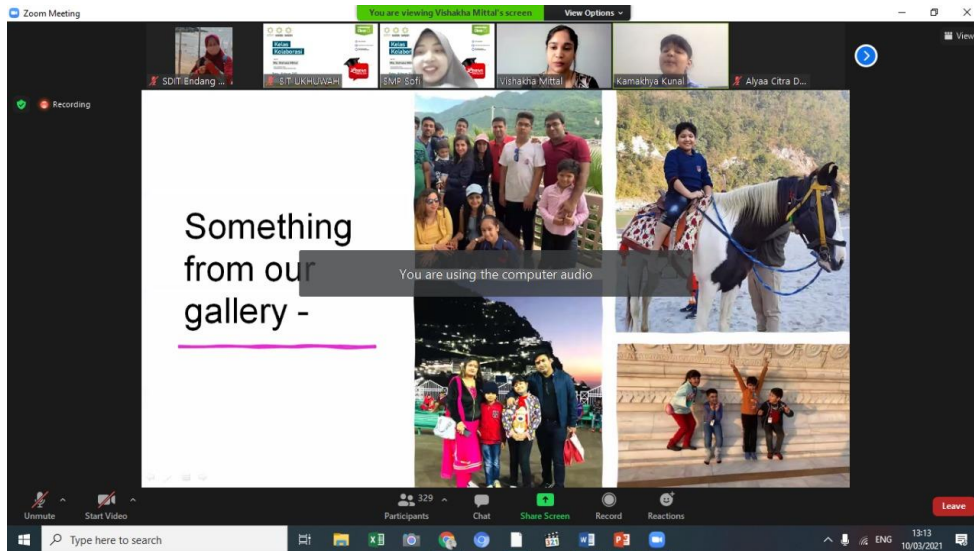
Zoom Meeting

You are viewing Vishakha Mittal's screen

View Options

View

SDIT Endang ...

SIT UKHUWAH

SMP Sofi

Vishakha Mittal

Kamakhya Kunal

Alyaa Citra D...

Recording

Something from our gallery -

You are using the computer audio

Unmute

Start Video

329

Participants

Chat

Share Screen

Record

Reactions

Leave

Type here to search

ENG

13:13
10/03/2021